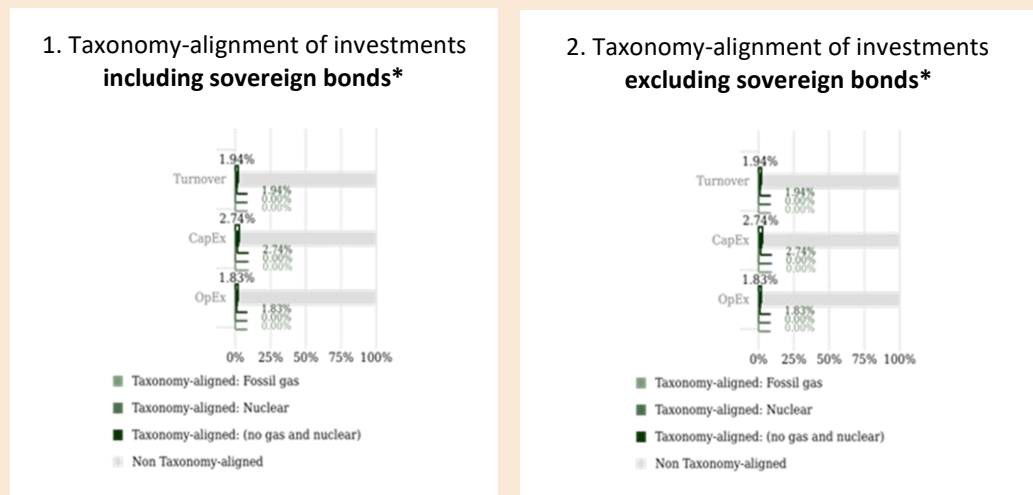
1. Taxonomy-alignment of investments **including sovereign bonds***

1.94%
Turnover
1.94%
0.00%
0.00%
2.74%
CapEx
2.74%
0.00%
0.00%
1.83%
OpEx
1.83%
0.00%
0.00%
0% 25% 50% 75% 100%

Taxonomy-aligned: Fossil gas
Taxonomy-aligned: Nuclear
Taxonomy-aligned: (no gas and nuclear)
Non Taxonomy-aligned

2. Taxonomy-alignment of investments **excluding sovereign bonds***

1.94%
Turnover
1.94%
0.00%
0.00%
2.74%
CapEx
2.74%
0.00%
0.00%
1.83%
OpEx
1.83%
0.00%
0.00%
0% 25% 50% 75% 100%

Taxonomy-aligned: Fossil gas
Taxonomy-aligned: Nuclear
Taxonomy-aligned: (no gas and nuclear)
Non Taxonomy-aligned